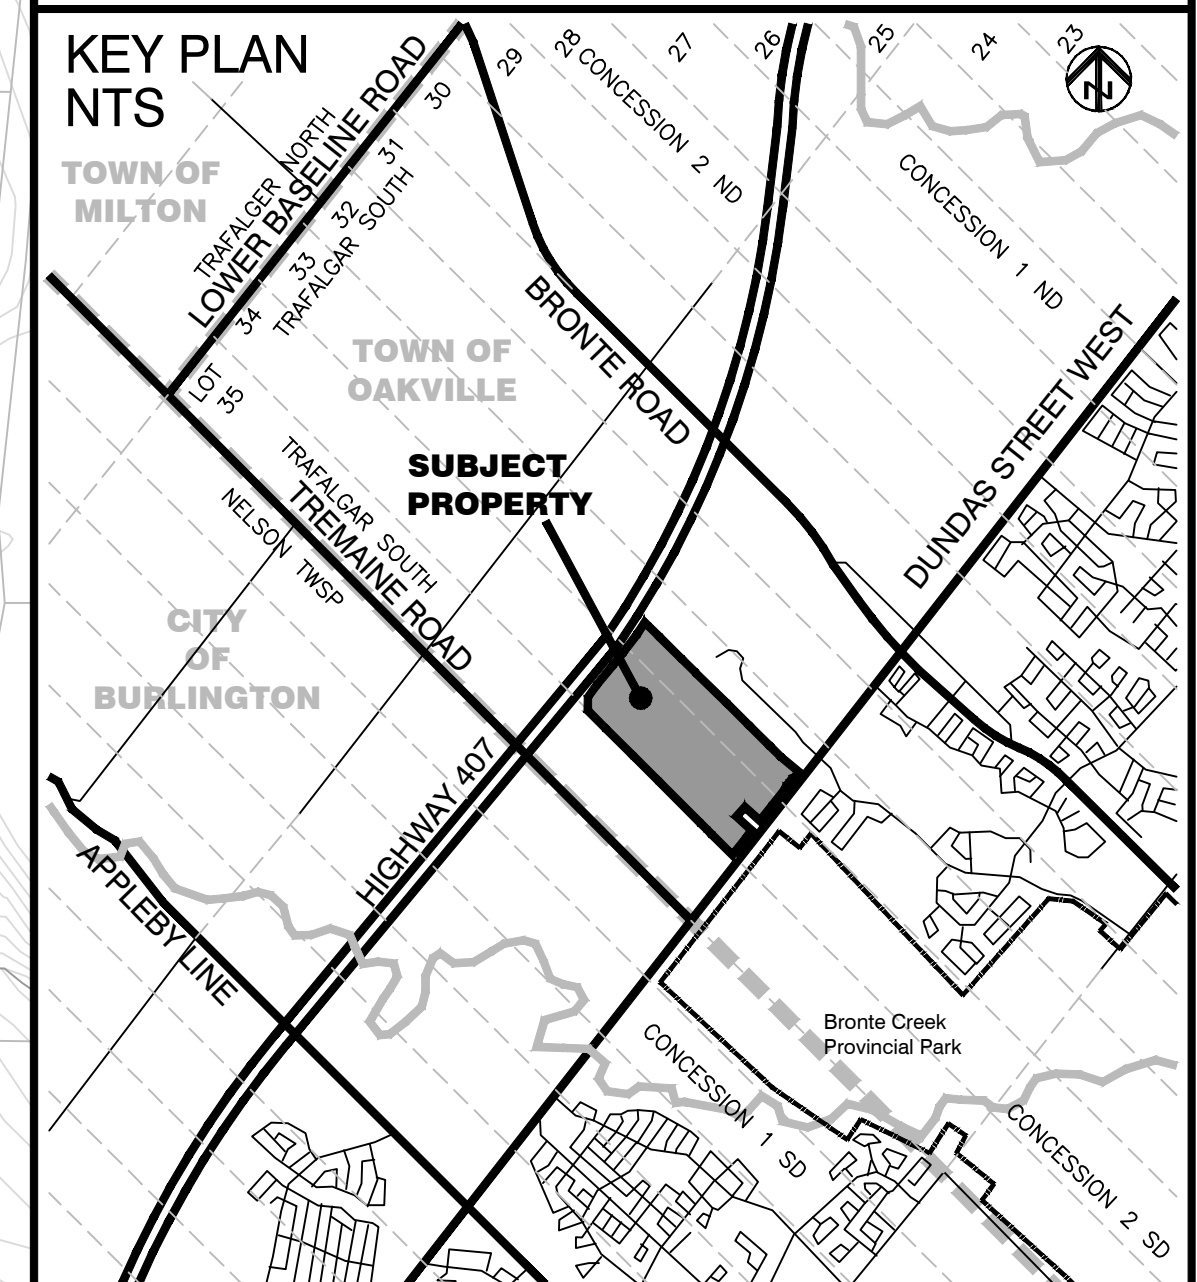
KEY PLAN
NTS

N

TOWN OF MILTON

TRAFALGER NORTH
LOWER BASELINE ROAD
TRAFALGAR SOUTH
TRAFALGAR SOUTH

30
31
32
33
34
LOT 35

29
28
27
26
25
24
23

CONCESSION 2 ND
CONCESSION 1 ND

TOWN OF OAKVILLE

BRONTE ROAD

DUNDAS STREET WEST

SUBJECT PROPERTY

TRAFALGAR SOUTH
TREMAINE ROAD
NELSON TWSP

CITY OF BURLINGTON

HIGHWAY 407

APPLEBY LINE

Bronte Creek Provincial Park

CONCESSION 1 SD
CONCESSION 2 SD